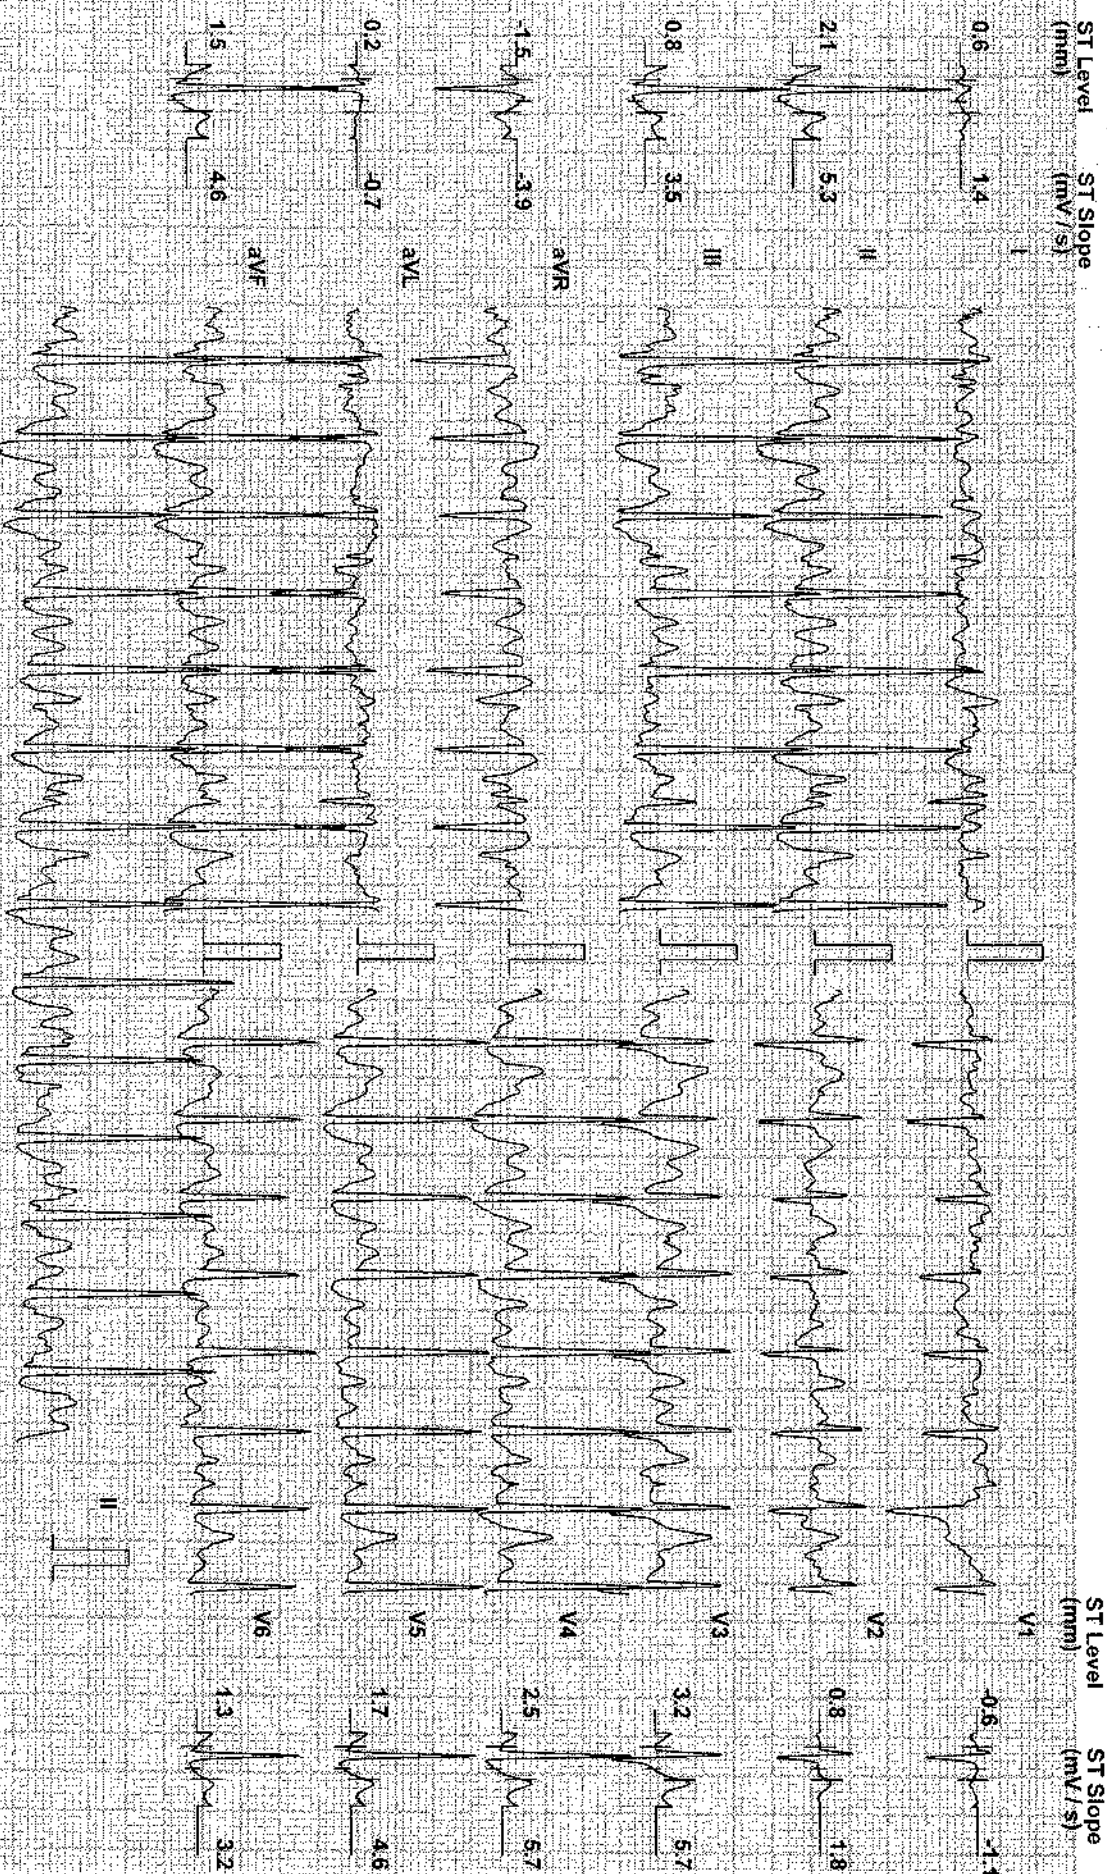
ST Level (mm)
ST Slope (mV / s)
-0.6 1.4 I
2.1 5.3 II
0.8 3.5 III
-1.5 -3.9 aVR
0.2 -0.7 aVL
1.5 4.6 aVF

V1
V2
V3
V4
V5
V6
II

ST Level (mm)
ST Slope (mV / s)
-0.6 -1.4
0.8 1.8
3.2 5.7
2.5 5.7
1.7 4.6
1.3 3.2